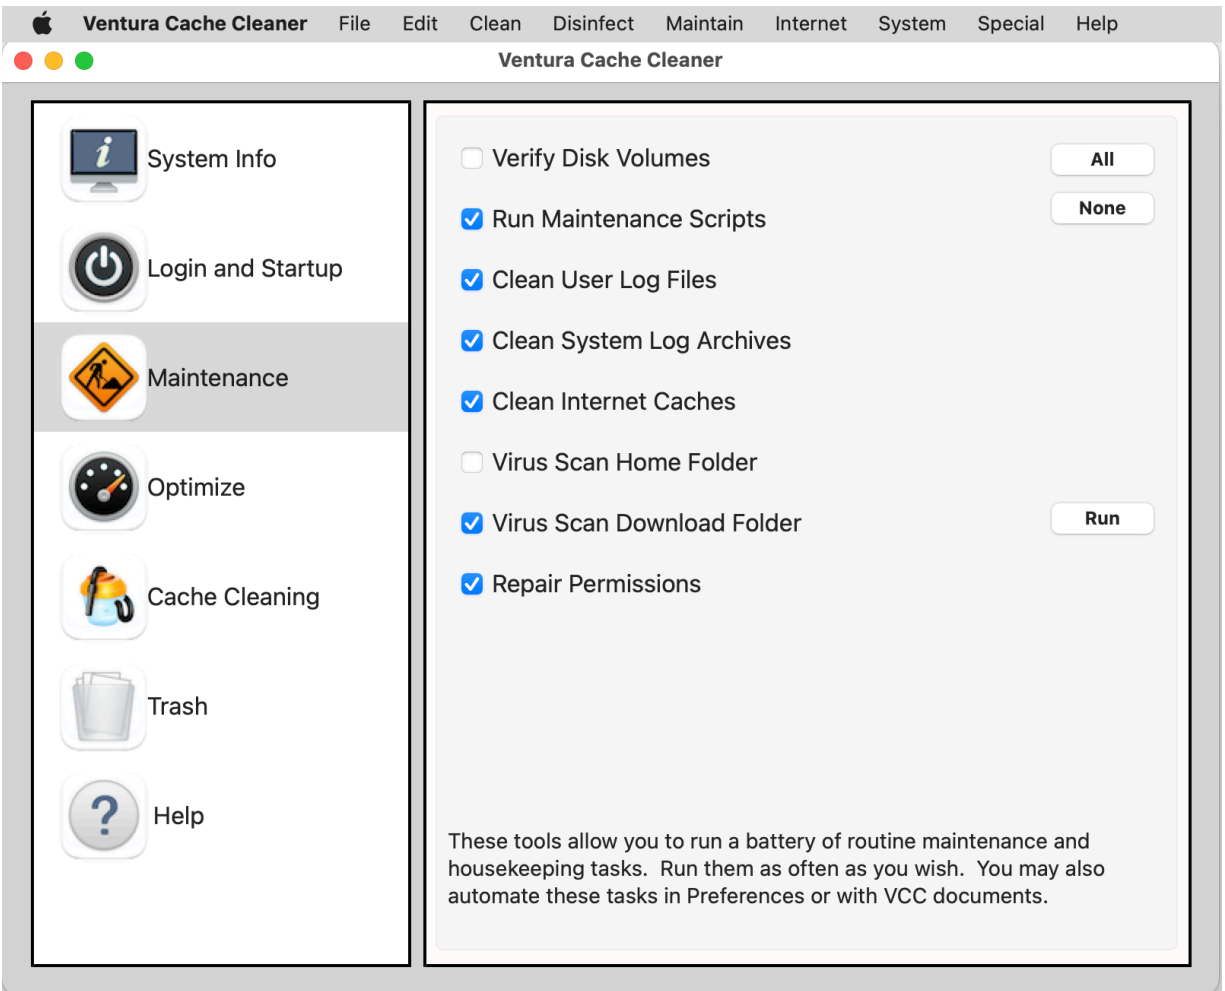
Ventura Cache Cleaner File Edit Clean Disinfect Maintain Internet System Special Help

Ventura Cache Cleaner

System Info

Login and Startup

Maintenance

Optimize

Cache Cleaning

Trash

Help

Verify Disk Volumes

All

Run Maintenance Scripts

None

Clean User Log Files

Clean System Log Archives

Clean Internet Caches

Virus Scan Home Folder

Virus Scan Download Folder

Run

Repair Permissions

These tools allow you to run a battery of routine maintenance and housekeeping tasks. Run them as often as you wish. You may also automate these tasks in Preferences or with VCC documents.